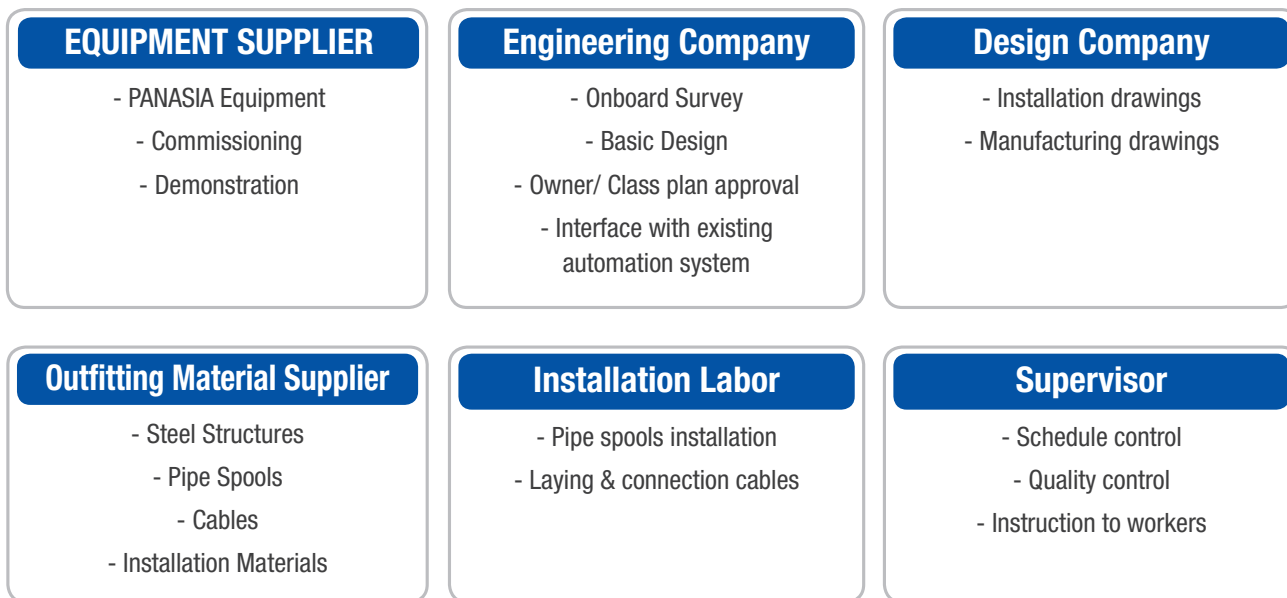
EQUIPMENT SUPPLIER

- PANASIA Equipment
- Commissioning
- Demonstration

Engineering Company

- Onboard Survey
- Basic Design
- Owner/ Class plan approval
- Interface with existing automation system

Design Company

- Installation drawings
- Manufacturing drawings

Outfitting Material Supplier

- Steel Structures
- Pipe Spools
- Cables
- Installation Materials

Installation Labor

- Pipe spools installation
- Laying & connection cables

Supervisor

- Schedule control
- Quality control
- Instruction to workers